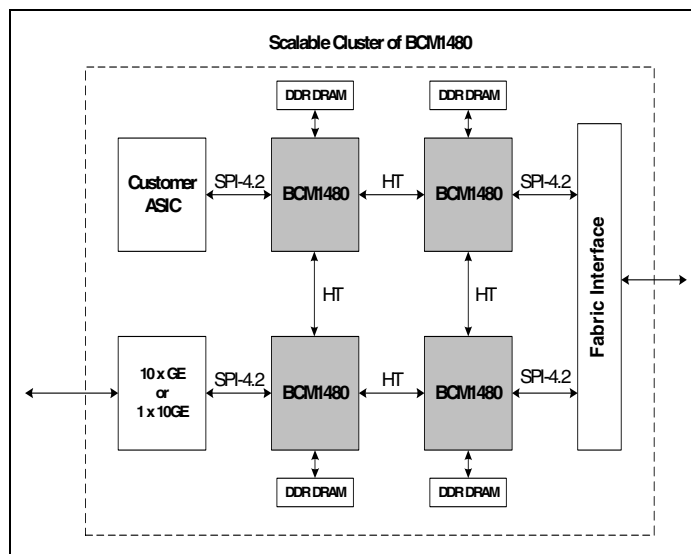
Scalable Cluster of BCM1480

DDR DRAM

DDR DRAM

Customer ASIC

SPI-4.2

BCM1480

HT

BCM1480

SPI-4.2

Fabric Interface

HT

HT

10 x GE or 1 x 10GE

SPI-4.2

BCM1480

HT

BCM1480

SPI-4.2

DDR DRAM

DDR DRAM